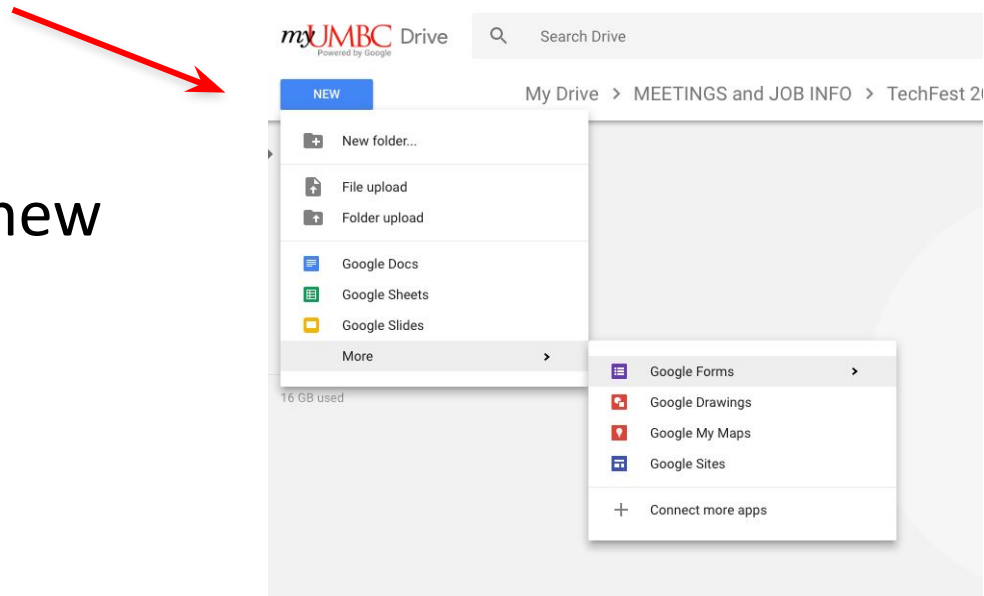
new

myUMBC Drive
Powered by Google

Search Drive

NEW

My Drive > MEETINGS and JOB INFO > TechFest 2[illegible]

New folder...

File upload

Folder upload

Google Docs

Google Sheets

Google Slides

More

16 GB used

Google Forms

Google Drawings

Google My Maps

Google Sites

Connect more apps